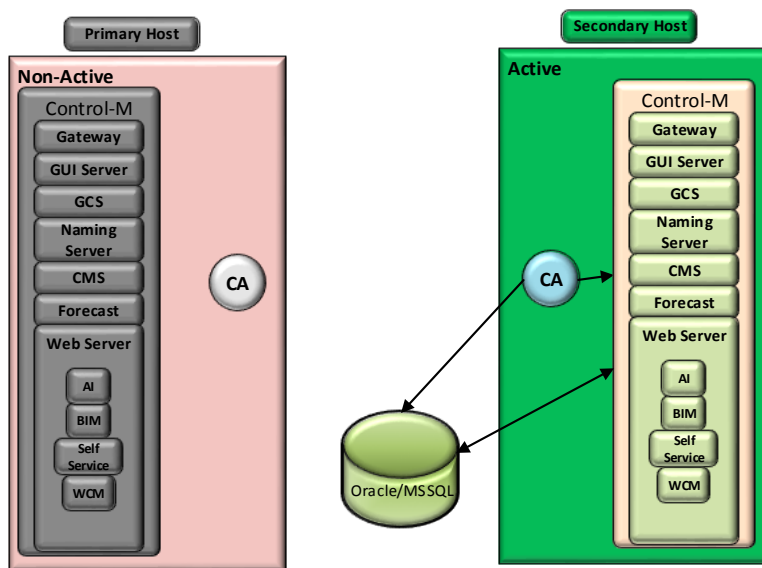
Primary Host

Non-Active

Control-M

Gateway

GUI Server

GCS

Naming Server

CMS

Forecast

Web Server

AI

BIM

Self Service

WCM

CA

Secondary Host

Active

Control-M

Gateway

GUI Server

GCS

Naming Server

CMS

Forecast

Web Server

AI

BIM

Self Service

WCM

CA

Oracle/MSSQL